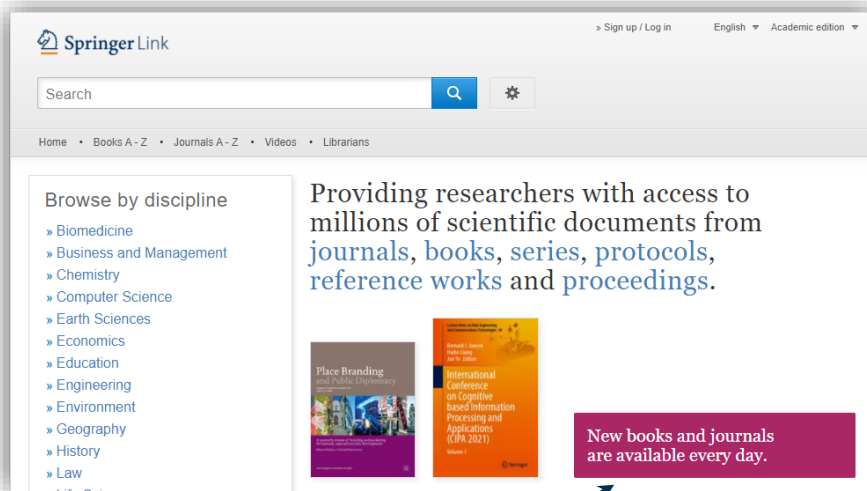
Springer Link

» Sign up / Log in English Academic edition

Search

Home • Books A - Z • Journals A - Z • Videos • Librarians

Browse by discipline

» Biomedicine
» Business and Management
» Chemistry
» Computer Science
» Earth Sciences
» Economics
» Education
» Engineering
» Environment
» Geography
» History
» Law

Providing researchers with access to millions of scientific documents from journals, books, series, protocols, reference works and proceedings.

Place Branding and Public Diplomacy

International Conference on Cognitive based Information Processing and Applications (CIPA 2021)

Volume 1

Springer

New books and journals are available every day.